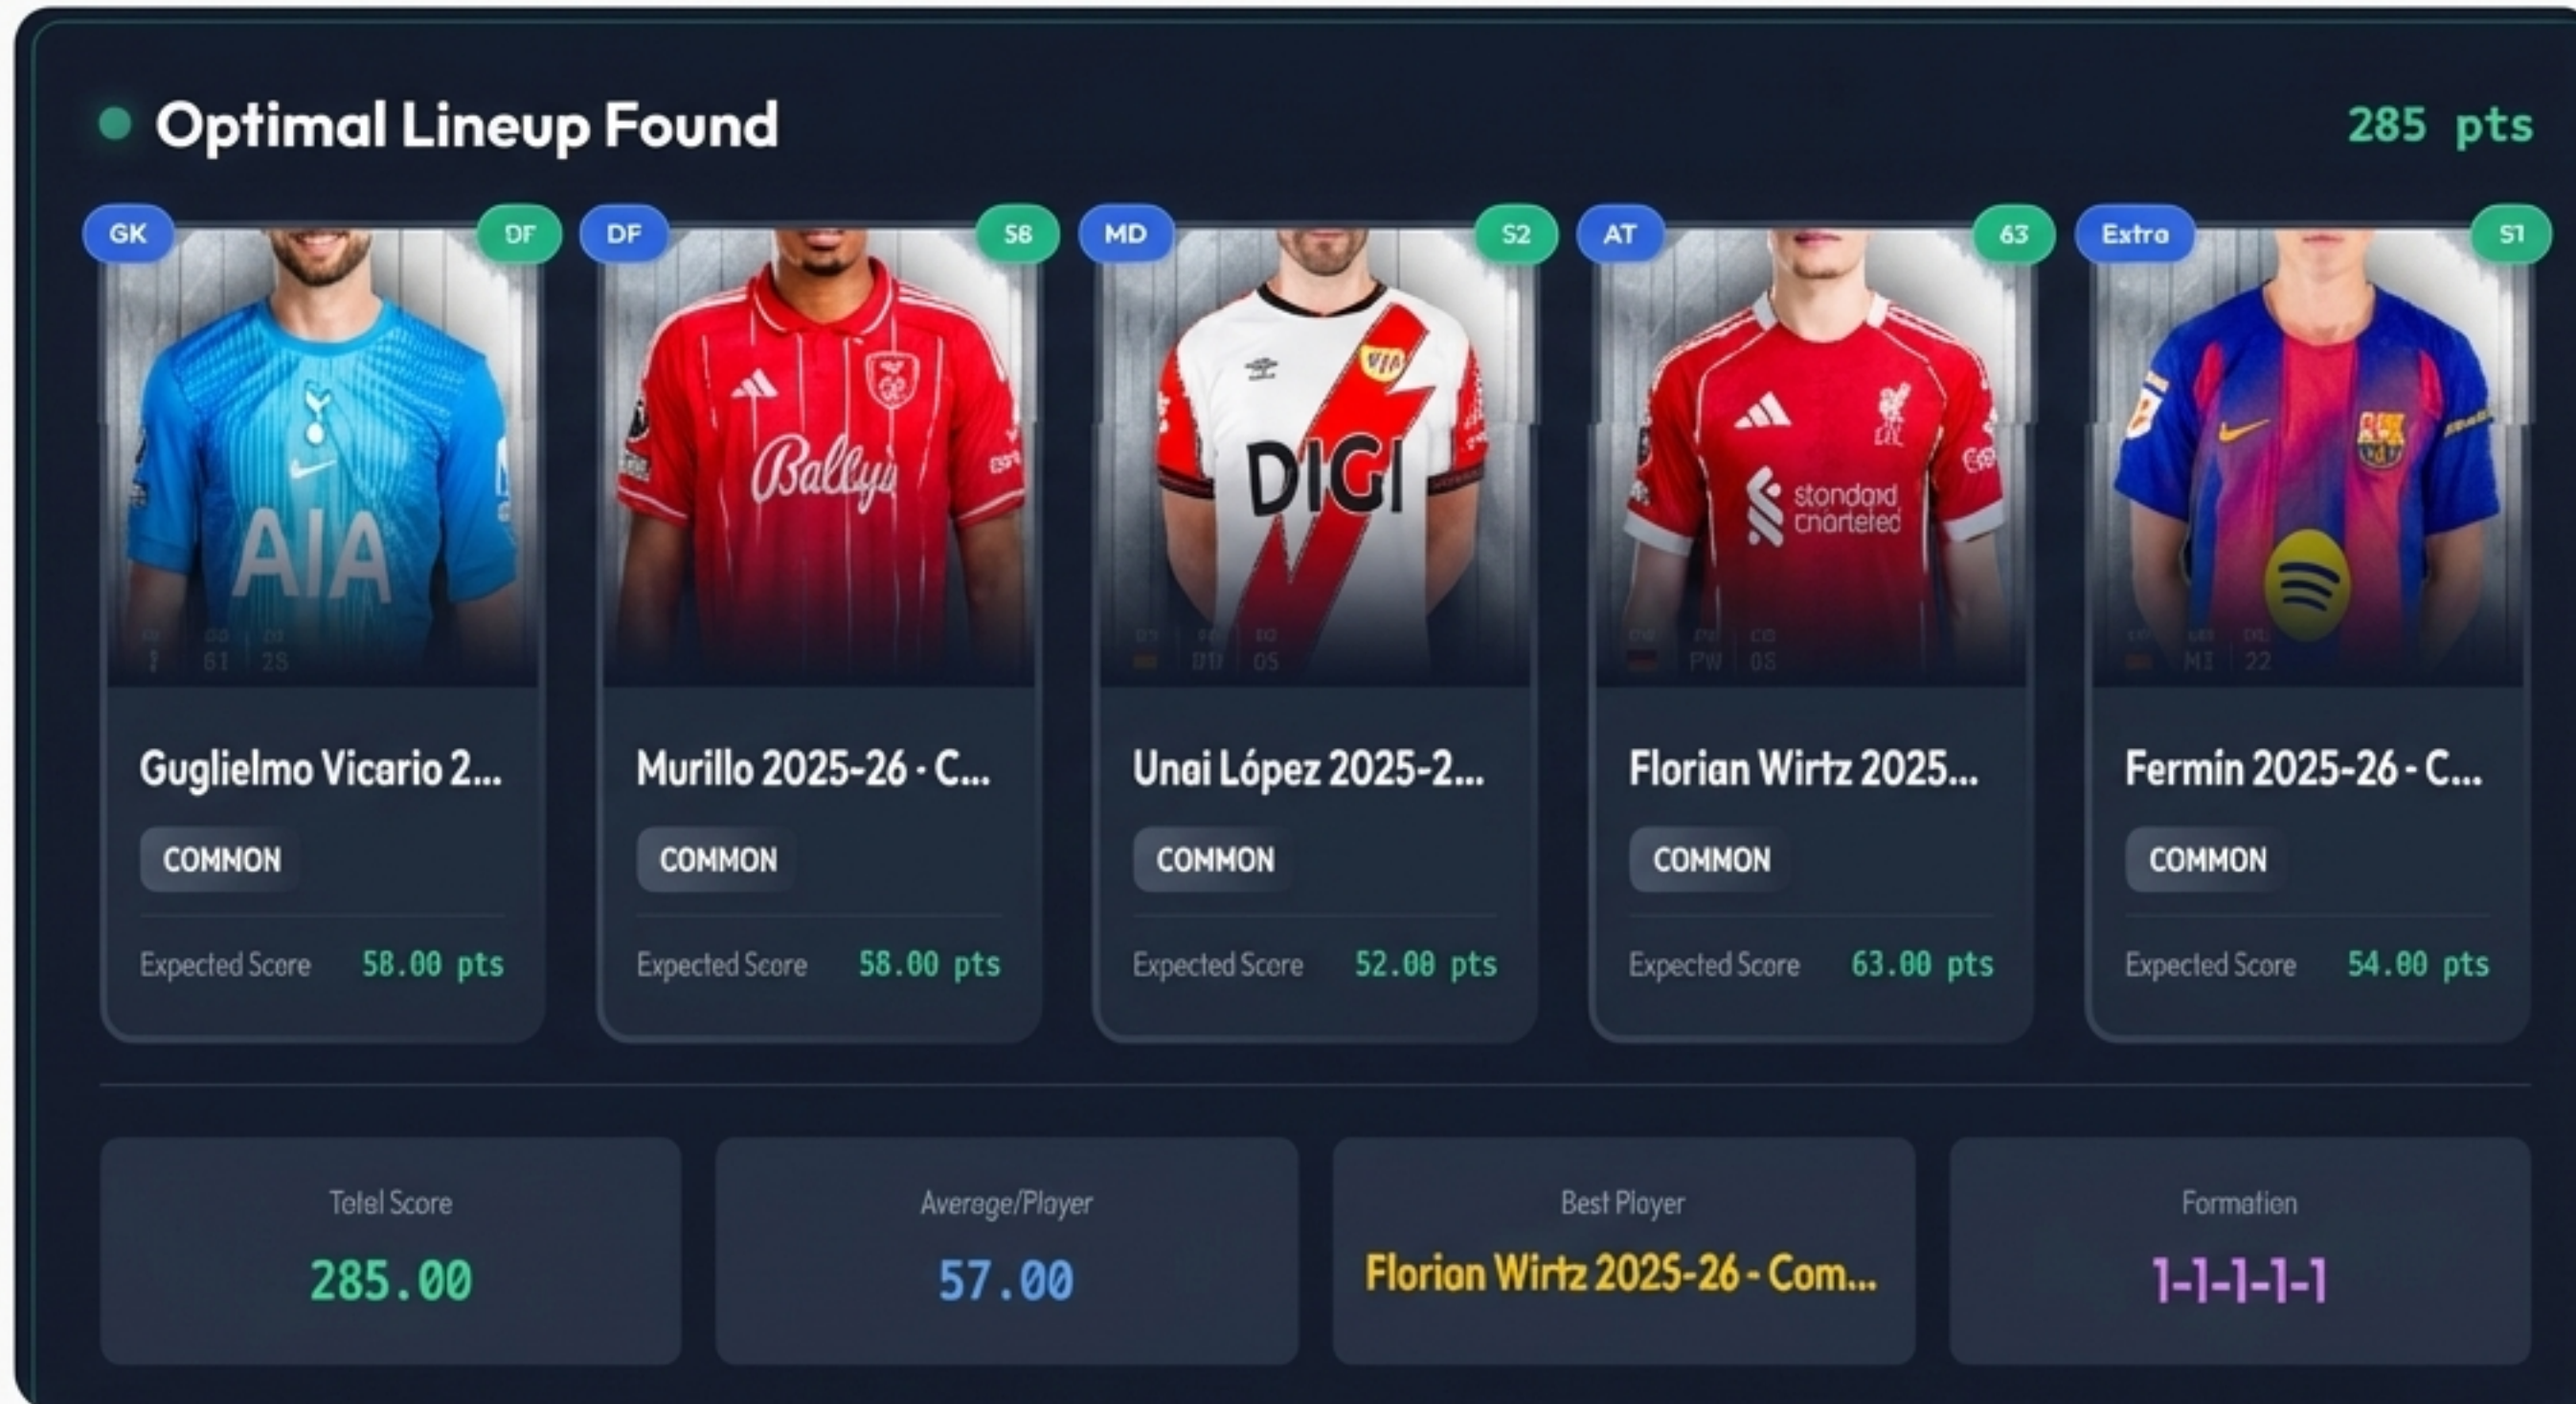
Optimal Lineup Found

285 pts

GK DF

Guglielmo Vicario 2...

COMMON

Expected Score 58.00 pts

DF 58

Murillo 2025-26 - C...

COMMON

Expected Score 58.00 pts

MD 52

Unai López 2025-2...

COMMON

Expected Score 52.00 pts

AT 63

Florian Wirtz 2025...

COMMON

Expected Score 63.00 pts

Extra 51

Fermín 2025-26 - C...

COMMON

Expected Score 54.00 pts

Total Score
285.00

Average/Player
57.00

Best Player
Florian Wirtz 2025-26 - Com...

Formation
1-1-1-1-1